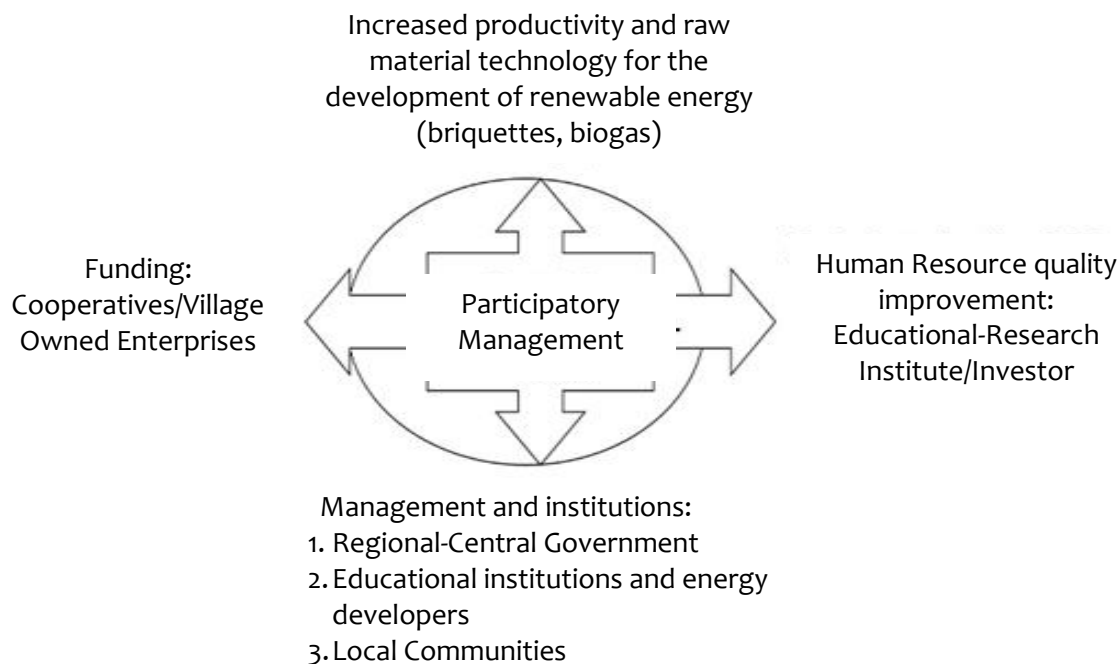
Increased productivity and raw material technology for the development of renewable energy (briquettes, biogas)

Funding: Cooperatives/Village Owned Enterprises

Participatory Management

Human Resource quality improvement: Educational-Research Institute/Investor

Management and institutions:
1. Regional-Central Government
2. Educational institutions and energy developers
3. Local Communities